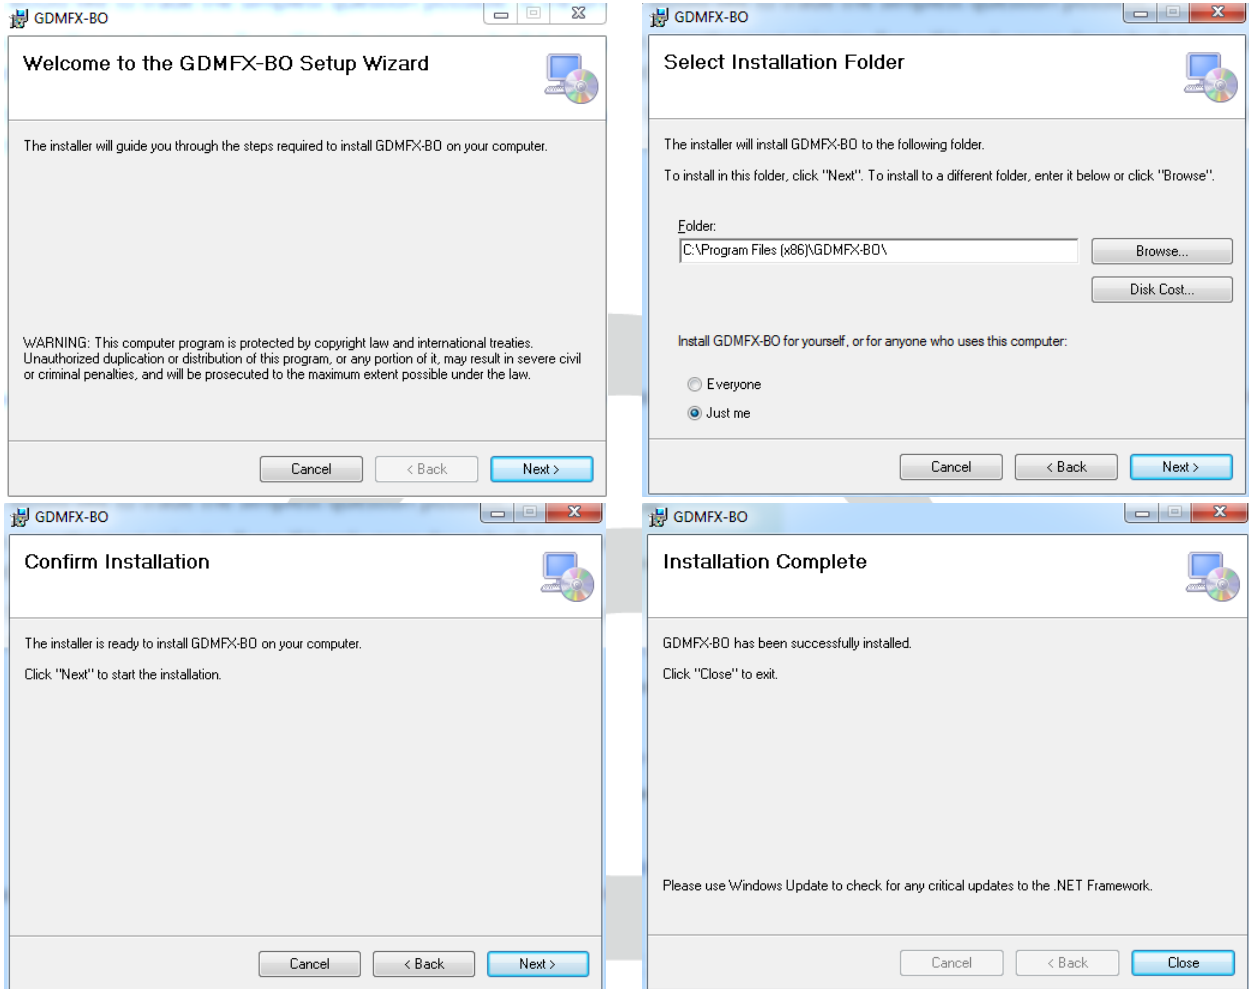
GDMFX-BO

Welcome to the GDMFX-BO Setup Wizard

The installer will guide you through the steps required to install GDMFX-BO on your computer.

WARNING: This computer program is protected by copyright law and international treaties. Unauthorized duplication or distribution of this program, or any portion of it, may result in severe civil or criminal penalties, and will be prosecuted to the maximum extent possible under the law.

Cancel | < Back | Next >

GDMFX-BO

Select Installation Folder

The installer will install GDMFX-BO to the following folder.

To install in this folder, click "Next". To install to a different folder, enter it below or click "Browse".

Folder:
C:\Program Files (x86)\GDMFX-BO\

Browse...

Disk Cost...

Install GDMFX-BO for yourself, or for anyone who uses this computer:

Everyone

Just me

Cancel | < Back | Next >

GDMFX-BO

Confirm Installation

The installer is ready to install GDMFX-BO on your computer.

Click "Next" to start the installation.

Cancel | < Back | Next >

GDMFX-BO

Installation Complete

GDMFX-BO has been successfully installed.

Click "Close" to exit.

Please use Windows Update to check for any critical updates to the .NET Framework.

Cancel | < Back | Close